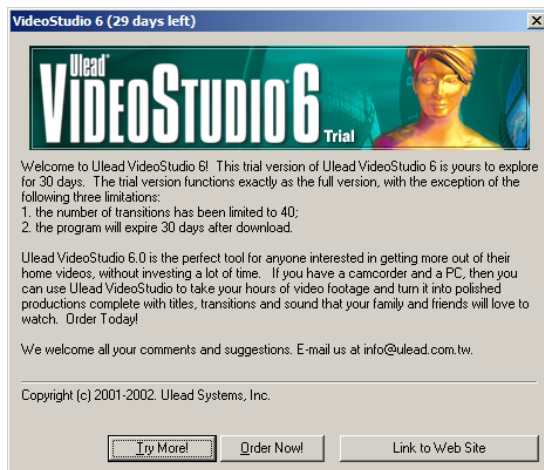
VideoStudio 6 (29 days left)

Ulead
VIDEOSTUDIO 6
Trial

Welcome to Ulead VideoStudio 6! This trial version of Ulead VideoStudio 6 is yours to explore for 30 days. The trial version functions exactly as the full version, with the exception of the following three limitations:
1. the number of transitions has been limited to 40;
2. the program will expire 30 days after download.

Ulead VideoStudio 6.0 is the perfect tool for anyone interested in getting more out of their home videos, without investing a lot of time. If you have a camcorder and a PC, then you can use Ulead VideoStudio to take your hours of video footage and turn it into polished productions complete with titles, transitions and sound that your family and friends will love to watch. Order Today!

We welcome all your comments and suggestions. E-mail us at info@ulead.com.tw.

Copyright (c) 2001-2002. Ulead Systems, Inc.

Try More! | Order Now! | Link to Web Site